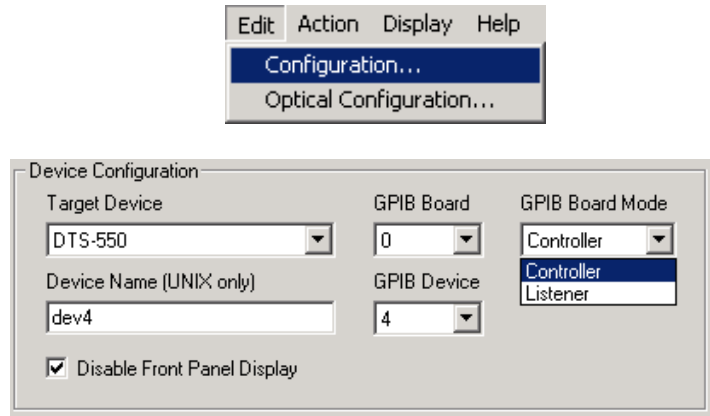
Edit Action Display Help

Configuration...

Optical Configuration...

Device Configuration

Target Device

DTS-550

GPIB Board

0

GPIB Board Mode

Controller

Controller

Listener

Device Name (UNIX only)

dev4

GPIB Device

4

Disable Front Panel Display